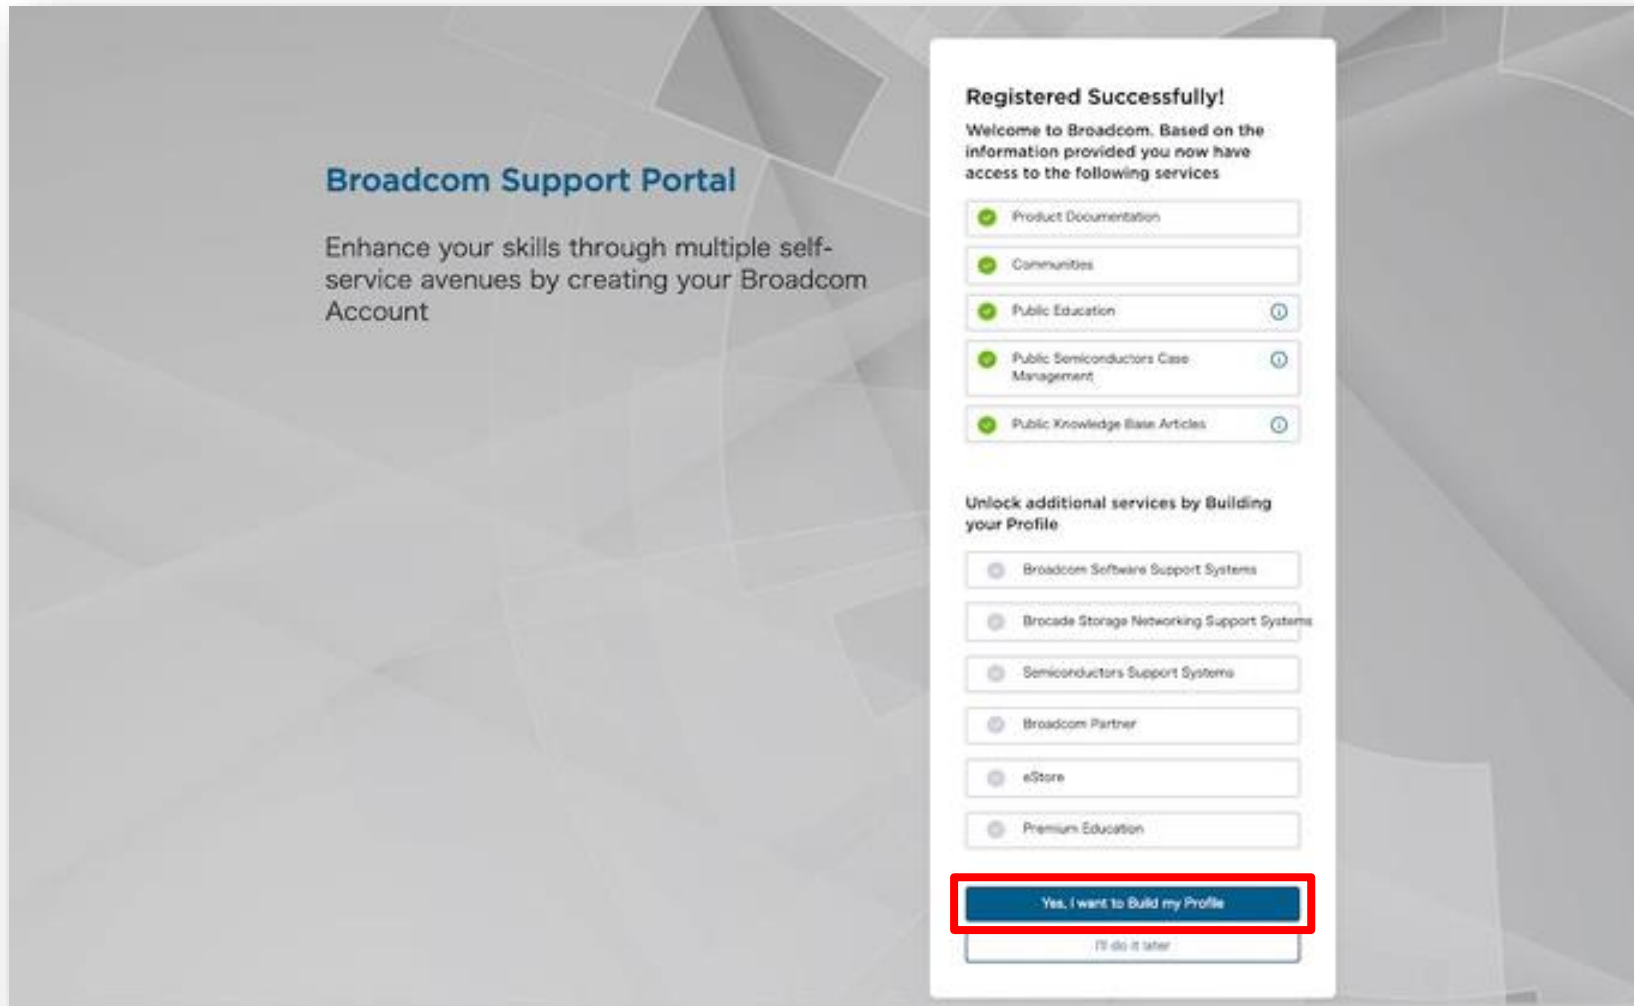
Broadcom Support Portal

Enhance your skills through multiple self-service avenues by creating your Broadcom Account

Registered Successfully!

Welcome to Broadcom. Based on the information provided you now have access to the following services

Product Documentation

Communities

Public Education

Public Semiconductors Case Management

Public Knowledge Base Articles

Unlock additional services by Building your Profile

Broadcom Software Support Systems

Brocade Storage Networking Support Systems

Semiconductors Support Systems

Broadcom Partner

eStore

Premium Education

Yes, I want to Build my Profile

I'll do it later